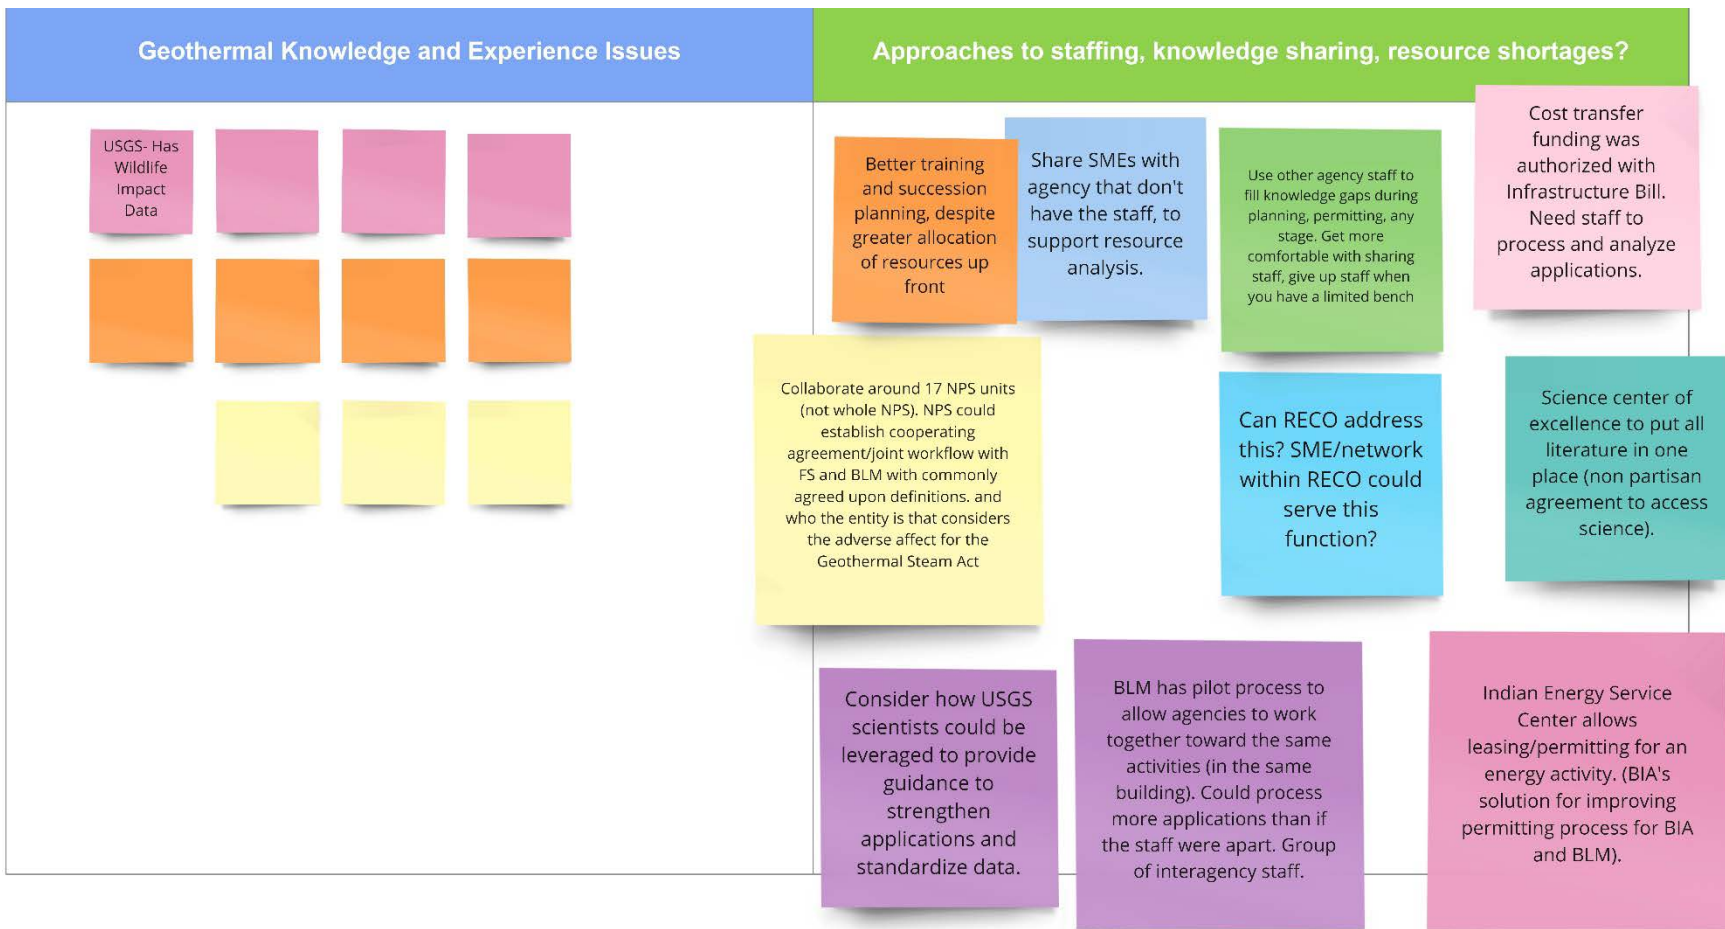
Geothermal Knowledge and Experience Issues

USGS- Has Wildlife Impact Data

Approaches to staffing, knowledge sharing, resource shortages?

Better training and succession planning, despite greater allocation of resources up front

Share SMEs with agency that don't have the staff, to support resource analysis.

Use other agency staff to fill knowledge gaps during planning, permitting, any stage. Get more comfortable with sharing staff, give up staff when you have a limited bench

Cost transfer funding was authorized with Infrastructure Bill. Need staff to process and analyze applications.

Collaborate around 17 NPS units (not whole NPS). NPS could establish cooperating agreement/joint workflow with FS and BLM with commonly agreed upon definitions. and who the entity is that considers the adverse affect for the Geothermal Steam Act

Can RECO address this? SME/network within RECO could serve this function?

Science center of excellence to put all literature in one place (non partisan agreement to access science).

Consider how USGS scientists could be leveraged to provide guidance to strengthen applications and standardize data.

BLM has pilot process to allow agencies to work together toward the same activities (in the same building). Could process more applications than if the staff were apart. Group of interagency staff.

Indian Energy Service Center allows leasing/permitting for an energy activity. (BIA's solution for improving permitting process for BIA and BLM).